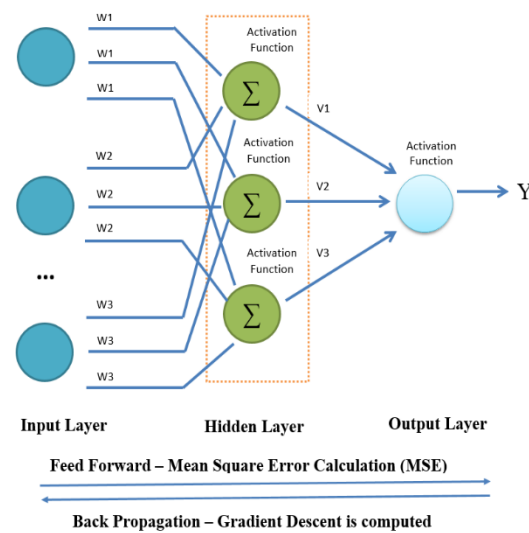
W1
W1
W1
Activation Function
$\Sigma$
W2
W2
W2
Activation Function
$\Sigma$
...
W3
W3
W3
Activation Function
$\Sigma$
V1
V2
V3
Activation Function
Y

Input Layer

Hidden Layer

Output Layer

Feed Forward – Mean Square Error Calculation (MSE)

Back Propagation – Gradient Descent is computed